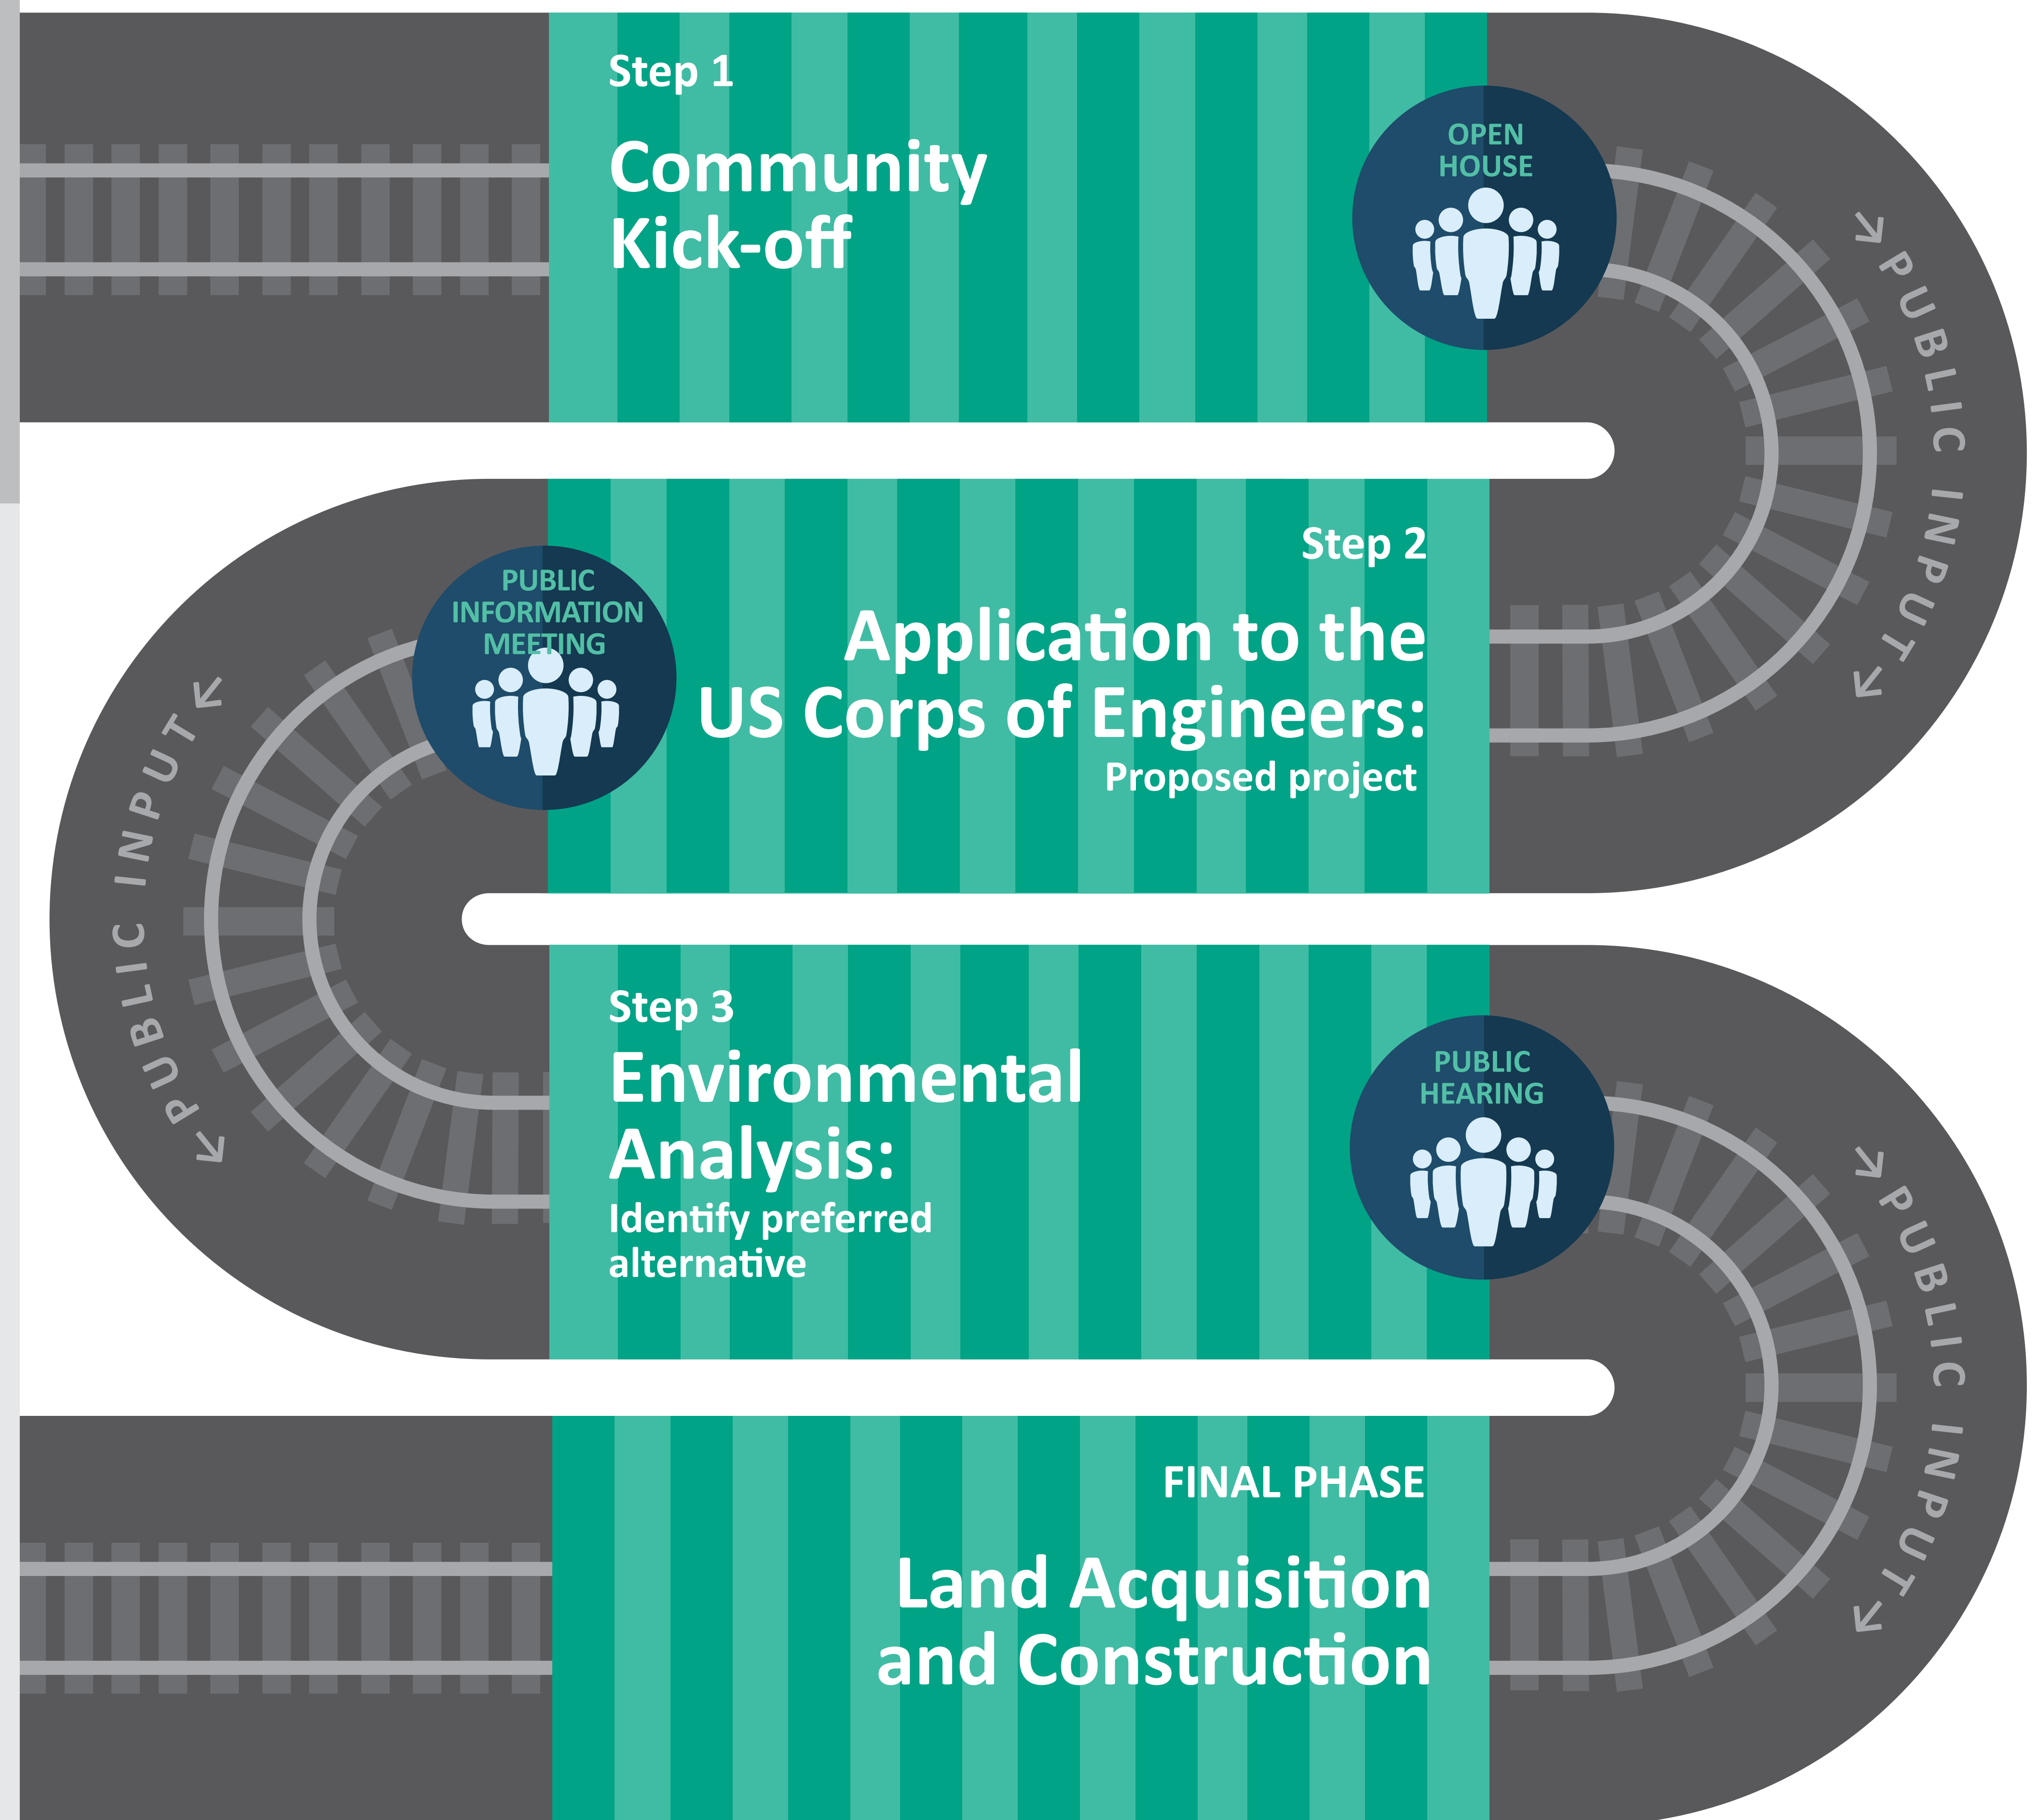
Step 1

Community Kick-off

OPEN HOUSE

PUBLIC INPUT

Step 2

PUBLIC INFORMATION MEETING

Application to the US Corps of Engineers:

Proposed project

PUBLIC INPUT

Step 3

Environmental Analysis:

Identify preferred alternative

PUBLIC HEARING

PUBLIC INPUT

FINAL PHASE

Land Acquisition and Construction